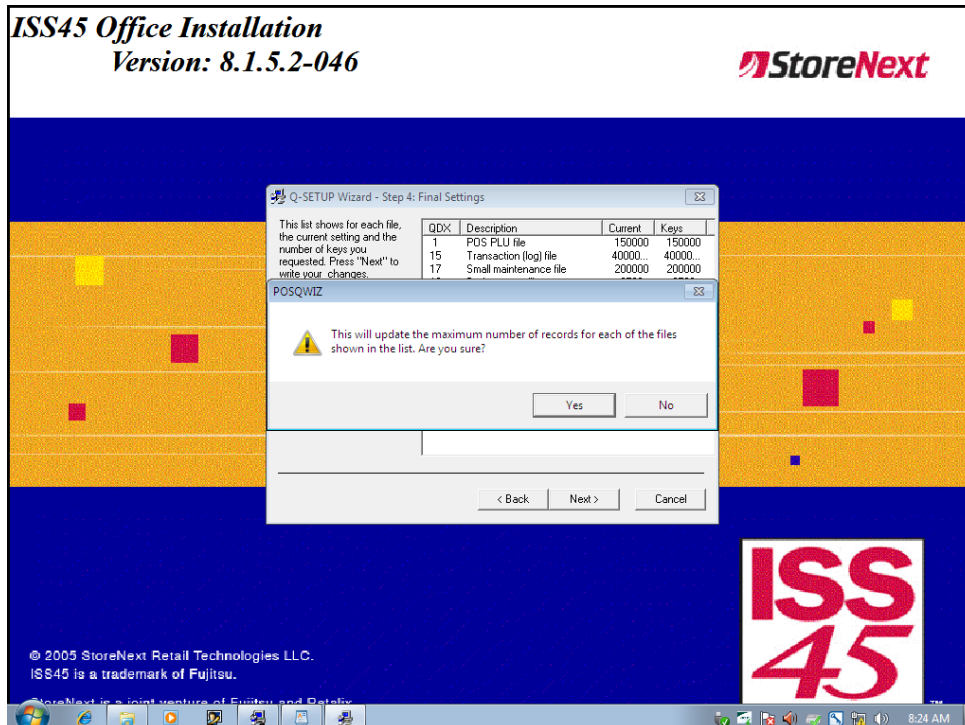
ISS45 Office Installation
Version: 8.1.5.2-046

StoreNext

Q-SETUP Wizard - Step 4: Final Settings

This list shows for each file, the current setting and the number of keys you requested. Press "Next" to write your changes.

| QDX | Description | Current | Keys |
|---|---|---|---|
| 1 | POS PLU file | 150000 | 150000 |
| 15 | Transaction (log) file | 40000... | 40000... |
| 17 | Small maintenance file | 200000 | 200000 |

POSQWIZ

This will update the maximum number of records for each of the files shown in the list. Are you sure?

Yes
No

< Back
Next >
Cancel

ISS 45

© 2005 StoreNext Retail Technologies LLC.
ISS45 is a trademark of Fujitsu.
StoreNext is a joint venture of Fujitsu and Retalix

TM

8:24 AM